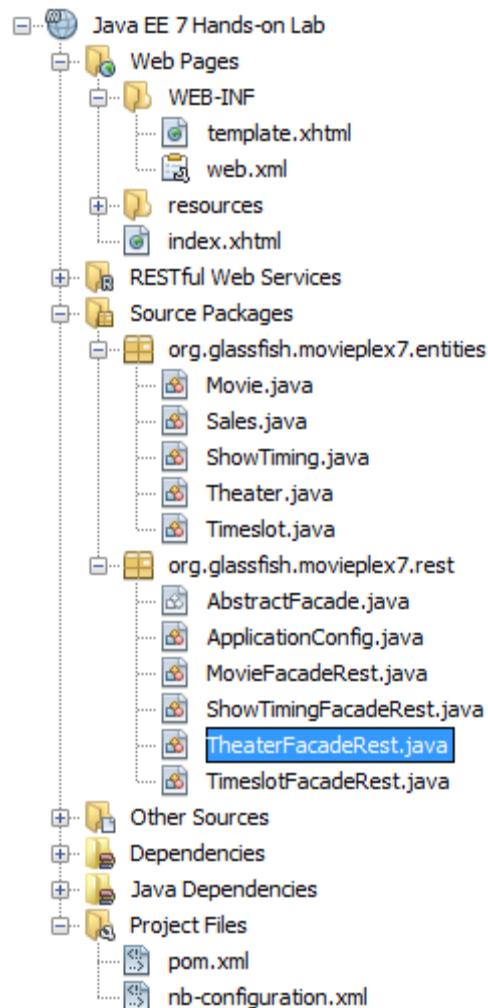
Java EE 7 Hands-on Lab
Web Pages
WEB-INF
template.xhtml
web.xml
resources
index.xhtml
RESTful Web Services
Source Packages
org.glassfish.movieplex7.entities
Movie.java
Sales.java
ShowTiming.java
Theater.java
Timeslot.java
org.glassfish.movieplex7.rest
AbstractFacade.java
ApplicationConfig.java
MovieFacadeRest.java
ShowTimingFacadeRest.java
TheaterFacadeRest.java
TimeslotFacadeRest.java
Other Sources
Dependencies
Java Dependencies
Project Files
pom.xml
nb-configuration.xml